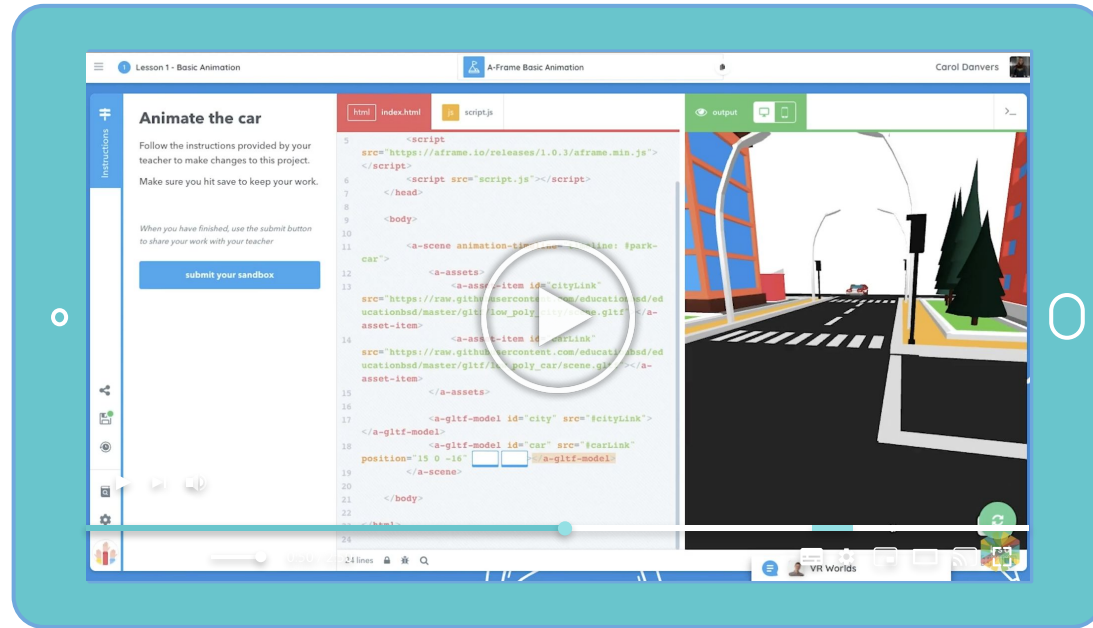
Lesson 1 - Basic Animation

A-Frame Basic Animation

Carol Danvers

Instructions

Animate the car

Follow the instructions provided by your teacher to make changes to this project.

Make sure you hit save to keep your work.

When you have finished, use the submit button to share your work with your teacher

submit your sandbox

html index.html

js script.js

output

5 <script src="https://aframe.io/releases/1.0.3/aframe.min.js"></script>
6 <script src="script.js"></script>
7 </head>
8
9 <body>
10
11 <a-scene animation-tim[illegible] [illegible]eline: #park-car">
12 <a-assets>
13 <a-ass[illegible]-item id="cityLink" src="https://raw.githu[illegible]sercontent.com/educationbsd/educationbsd/master/gltf/low_poly_city/scene.gltf"></a-asset-item>
14 <a-ass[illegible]-item i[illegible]carLink" src="https://raw.githu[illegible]sercontent.com/educati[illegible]bsd/educationbsd/master/gltf/l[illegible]_poly_car/scene.gl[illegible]"></a-asset-item>
15 </a-assets>
16
17 <a-gltf-model id="city" src="#cityLink"></a-gltf-model>
18 <a-gltf-model id="car" src="#carLink" position="15 0 -16"></a-gltf-model>
19 </a-scene>
20
21 </body>
22
23 </html>
24

24 lines

VR Worlds